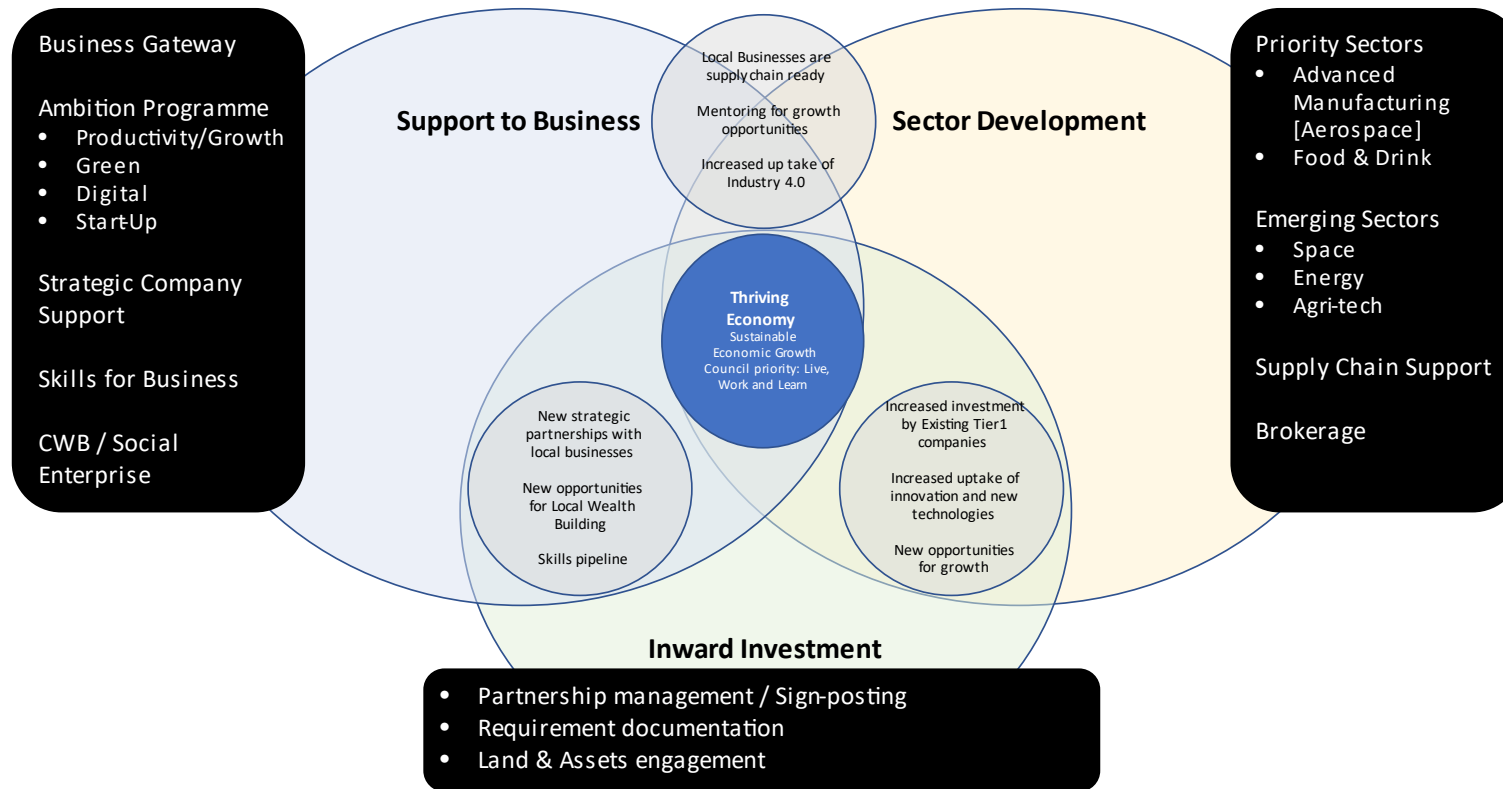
Business Gateway

Ambition Programme
- Productivity/Growth
- Green
- Digital
- Start-Up

Strategic Company Support

Skills for Business

CWB / Social Enterprise

Support to Business

Local Businesses are supply chain ready

Mentoring for growth opportunities

Increased up take of Industry 4.0

Sector Development

Priority Sectors
- Advanced Manufacturing [Aerospace]
- Food & Drink

Emerging Sectors
- Space
- Energy
- Agri-tech

Supply Chain Support

Brokerage

Thriving Economy
Sustainable Economic Growth
Council priority: Live, Work and Learn

New strategic partnerships with local businesses

New opportunities for Local Wealth Building

Skills pipeline

Increased investment by Existing Tier1 companies

Increased uptake of innovation and new technologies

New opportunities for growth

Inward Investment

- Partnership management / Sign-posting
- Requirement documentation
- Land & Assets engagement